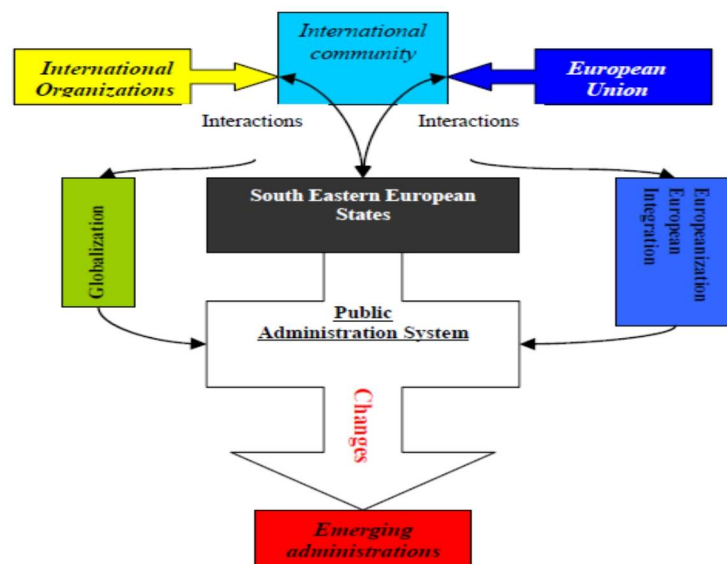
International community

International Organizations

European Union

Interactions

Interactions

South Eastern European States

Globalization

Europeanization European Integration

Public Administration System

Changes

Emerging administrations